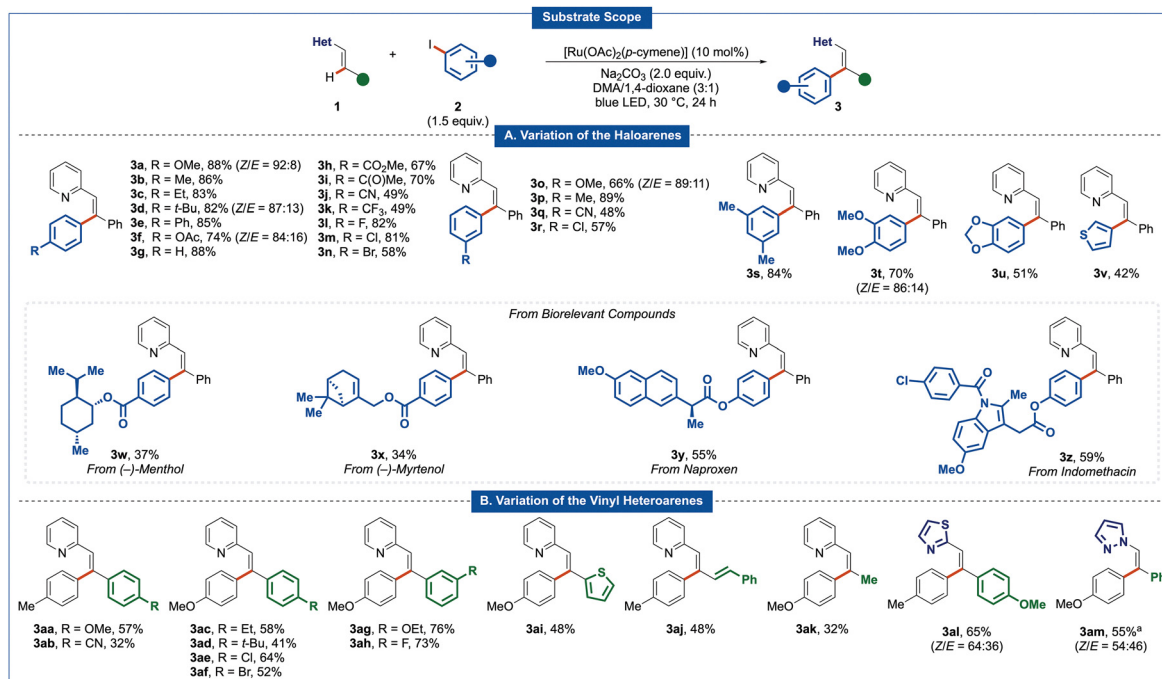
Substrate Scope

Het

H

1

+

I

2
(1.5 equiv.)

[Ru(OAc)$_2$($p$-cymene)] (10 mol%)
Na$_2$CO$_3$ (2.0 equiv.)
DMA/1,4-dioxane (3:1)
blue LED, 30 °C, 24 h

Het

3

A. Variation of the Haloarenes

Ph

R

**3a**, R = OMe, 88% ($Z/E$ = 92:8)
**3b**, R = Me, 86%
**3c**, R = Et, 83%
**3d**, R = $t$-Bu, 82% ($Z/E$ = 87:13)
**3e**, R = Ph, 85%
**3f**, R = OAc, 74% ($Z/E$ = 84:16)
**3g**, R = H, 88%

**3h**, R = CO$_2$Me, 67%
**3i**, R = C(O)Me, 70%
**3j**, R = CN, 49%
**3k**, R = CF$_3$, 49%
**3l**, R = F, 82%
**3m**, R = Cl, 81%
**3n**, R = Br, 58%

Ph

R

**3o**, R = OMe, 66% ($Z/E$ = 89:11)
**3p**, R = Me, 89%
**3q**, R = CN, 48%
**3r**, R = Cl, 57%

Me

Me

Ph

**3s**, 84%

MeO

MeO

Ph

**3t**, 70%
($Z/E$ = 86:14)

Ph

**3u**, 51%

S

Ph

**3v**, 42%

From Biorelevant Compounds

Ph

Me

**3w**, 37%
From (–)-Menthol

Me

Me

Ph

**3x**, 34%
From (–)-Myrtenol

MeO

Me

Ph

**3y**, 55%
From Naproxen

Cl

N

Me

MeO

Ph

**3z**, 59%
From Indomethacin

B. Variation of the Vinyl Heteroarenes

Me

R

**3aa**, R = OMe, 57%
**3ab**, R = CN, 32%

MeO

R

**3ac**, R = Et, 58%
**3ad**, R = $t$-Bu, 41%
**3ae**, R = Cl, 64%
**3af**, R = Br, 52%

MeO

R

**3ag**, R = OEt, 76%
**3ah**, R = F, 73%

MeO

S

**3ai**, 48%

Me

Ph

**3aj**, 48%

MeO

Me

**3ak**, 32%

S

N

Me

OMe

**3al**, 65%
($Z/E$ = 64:36)

N

N

MeO

Pl

**3am**, 55%$^a$
($Z/E$ = 54:46)